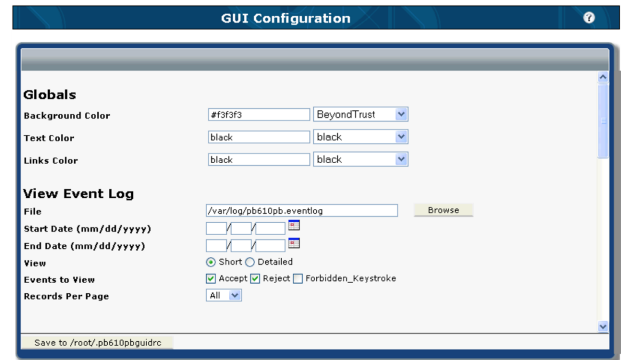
GUI Configuration

Globals

Background Color | #f3f3f3 | BeyondTrust

Text Color | black | black

Links Color | black | black

View Event Log

File | /var/log/pb610pb.eventlog | Browse

Start Date (mm/dd/yyyy) | / /

End Date (mm/dd/yyyy) | / /

View | Short Detailed

Events to View | Accept Reject Forbidden_Keystroke

Records Per Page | All

Save to /root/.pb610pbguidrc